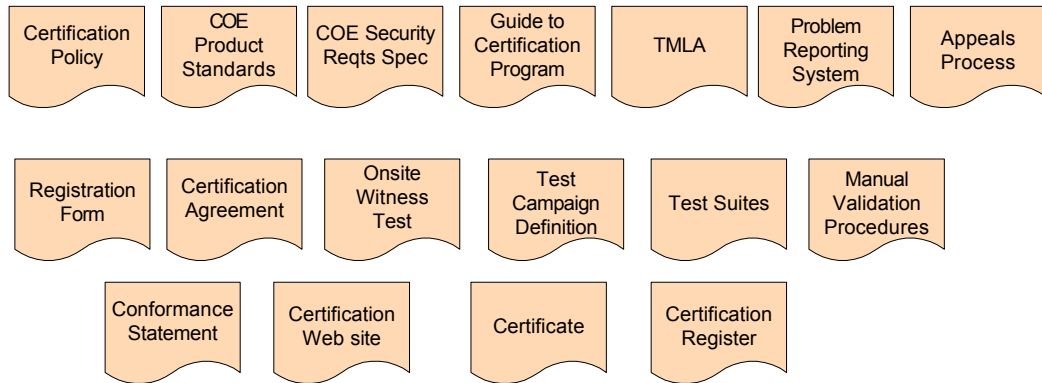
Certification Policy

COE Product Standards

COE Security Reqts Spec

Guide to Certification Program

TMLA

Problem Reporting System

Appeals Process

Registration Form

Certification Agreement

Onsite Witness Test

Test Campaign Definition

Test Suites

Manual Validation Procedures

Conformance Statement

Certification Web site

Certificate

Certification Register